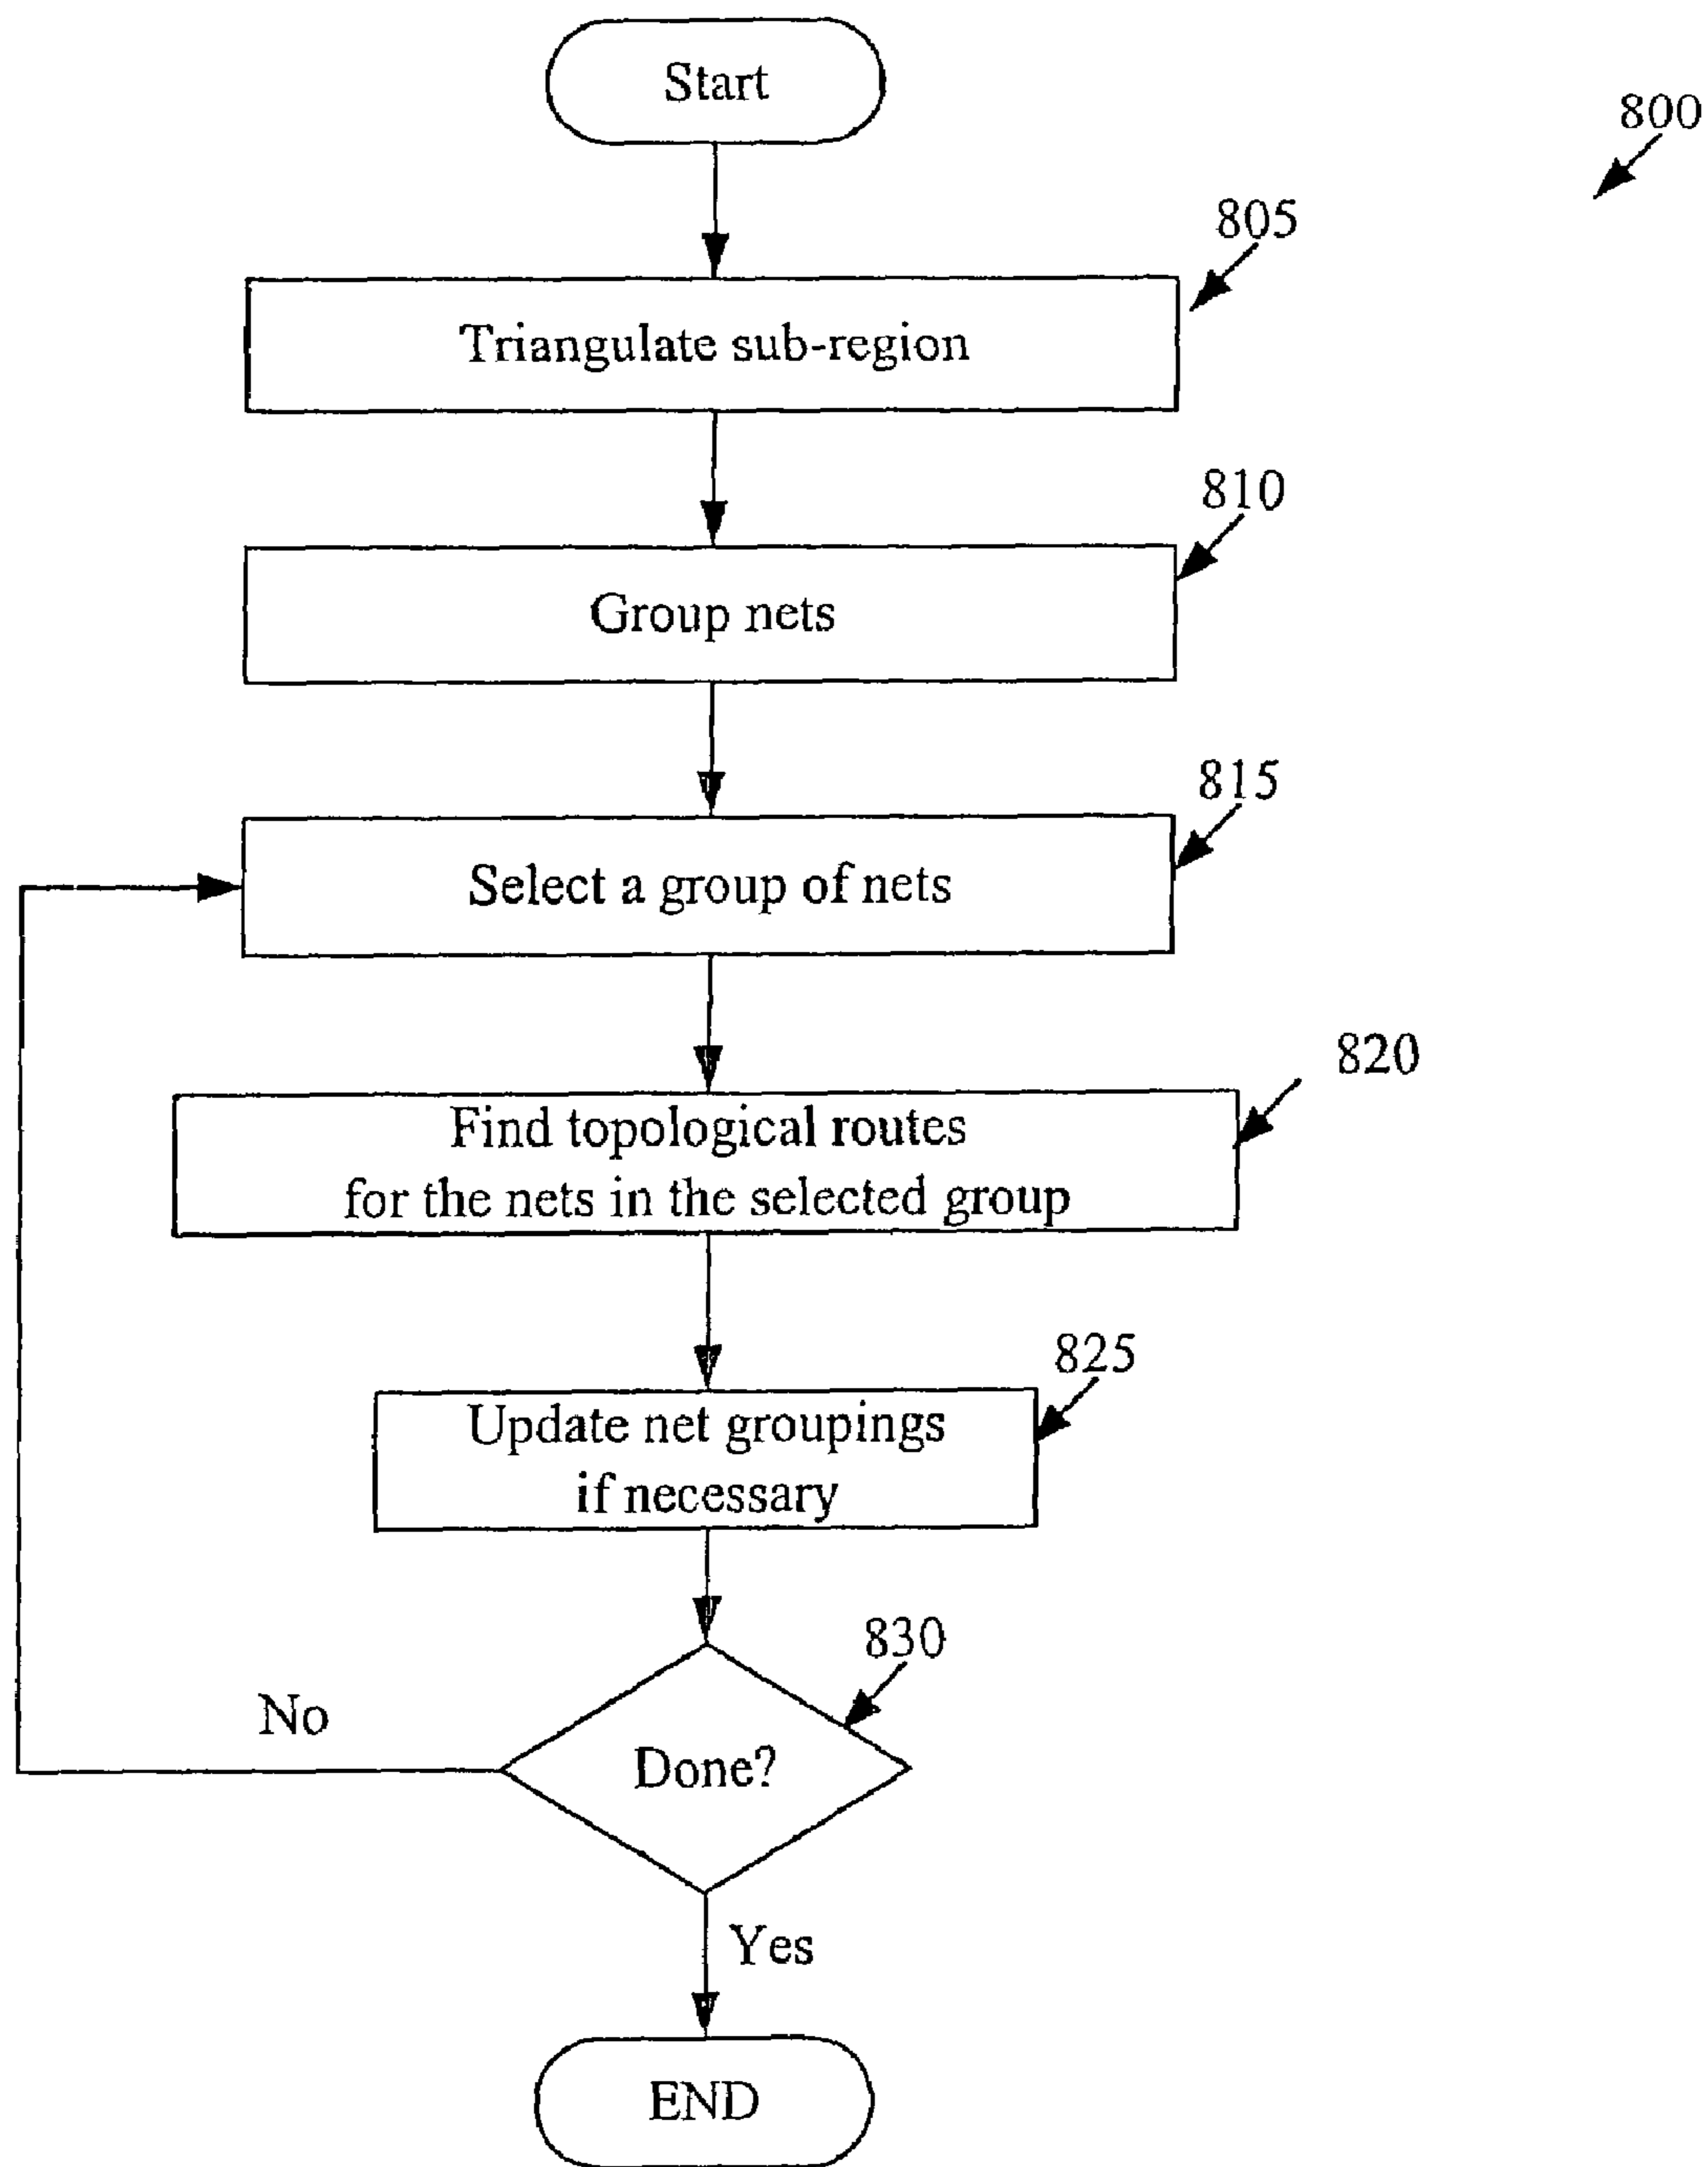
Start

800

805

Triangulate sub-region

810

Group nets

815

Select a group of nets

820

Find topological routes for the nets in the selected group

825

Update net groupings if necessary

830

No

Done?

Yes

END